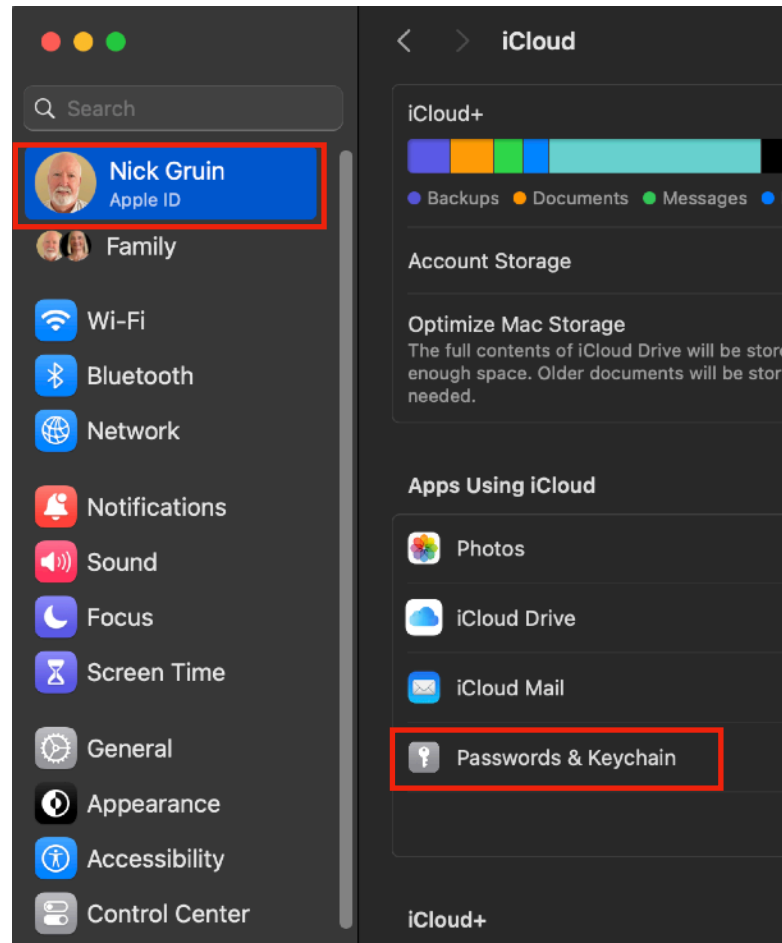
Search

Nick Gruin
Apple ID

Family

Wi-Fi

Bluetooth

Network

Notifications

Sound

Focus

Screen Time

General

Appearance

Accessibility

Control Center

iCloud

iCloud+

Backups Documents Messages

Account Storage

Optimize Mac Storage
The full contents of iCloud Drive will be stor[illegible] enough space. Older documents will be stor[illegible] needed.

Apps Using iCloud

Photos

iCloud Drive

iCloud Mail

Passwords & Keychain

iCloud+